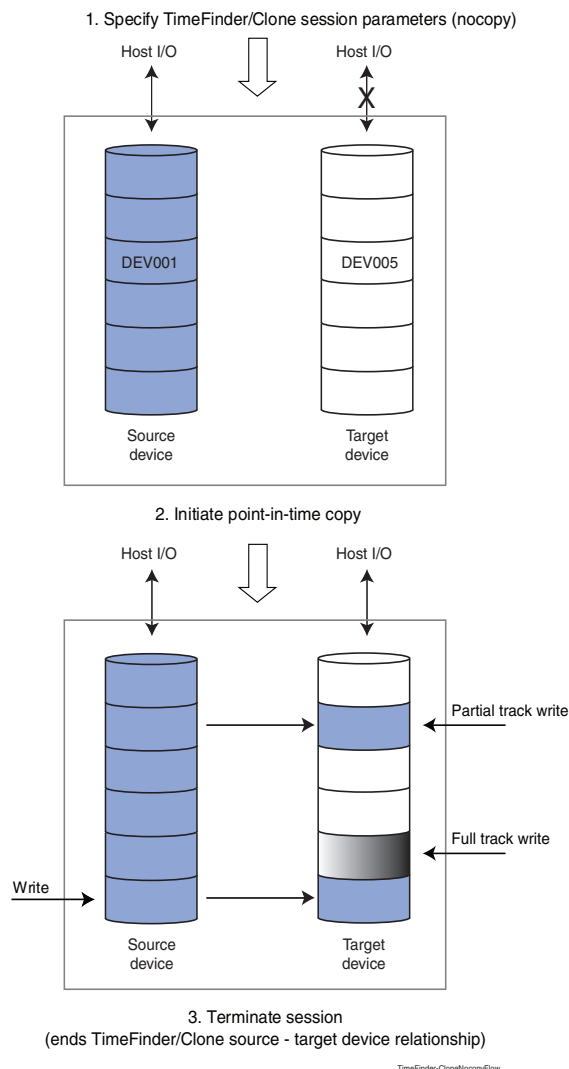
1. Specify TimeFinder/Clone session parameters (nocopy)

Host I/O

Host I/O

DEV001

DEV005

Source device

Target device

2. Initiate point-in-time copy

Host I/O

Host I/O

Partial track write

Full track write

Write

Source device

Target device

3. Terminate session
(ends TimeFinder/Clone source - target device relationship)

TimeFinder-CloneNocopyFlow